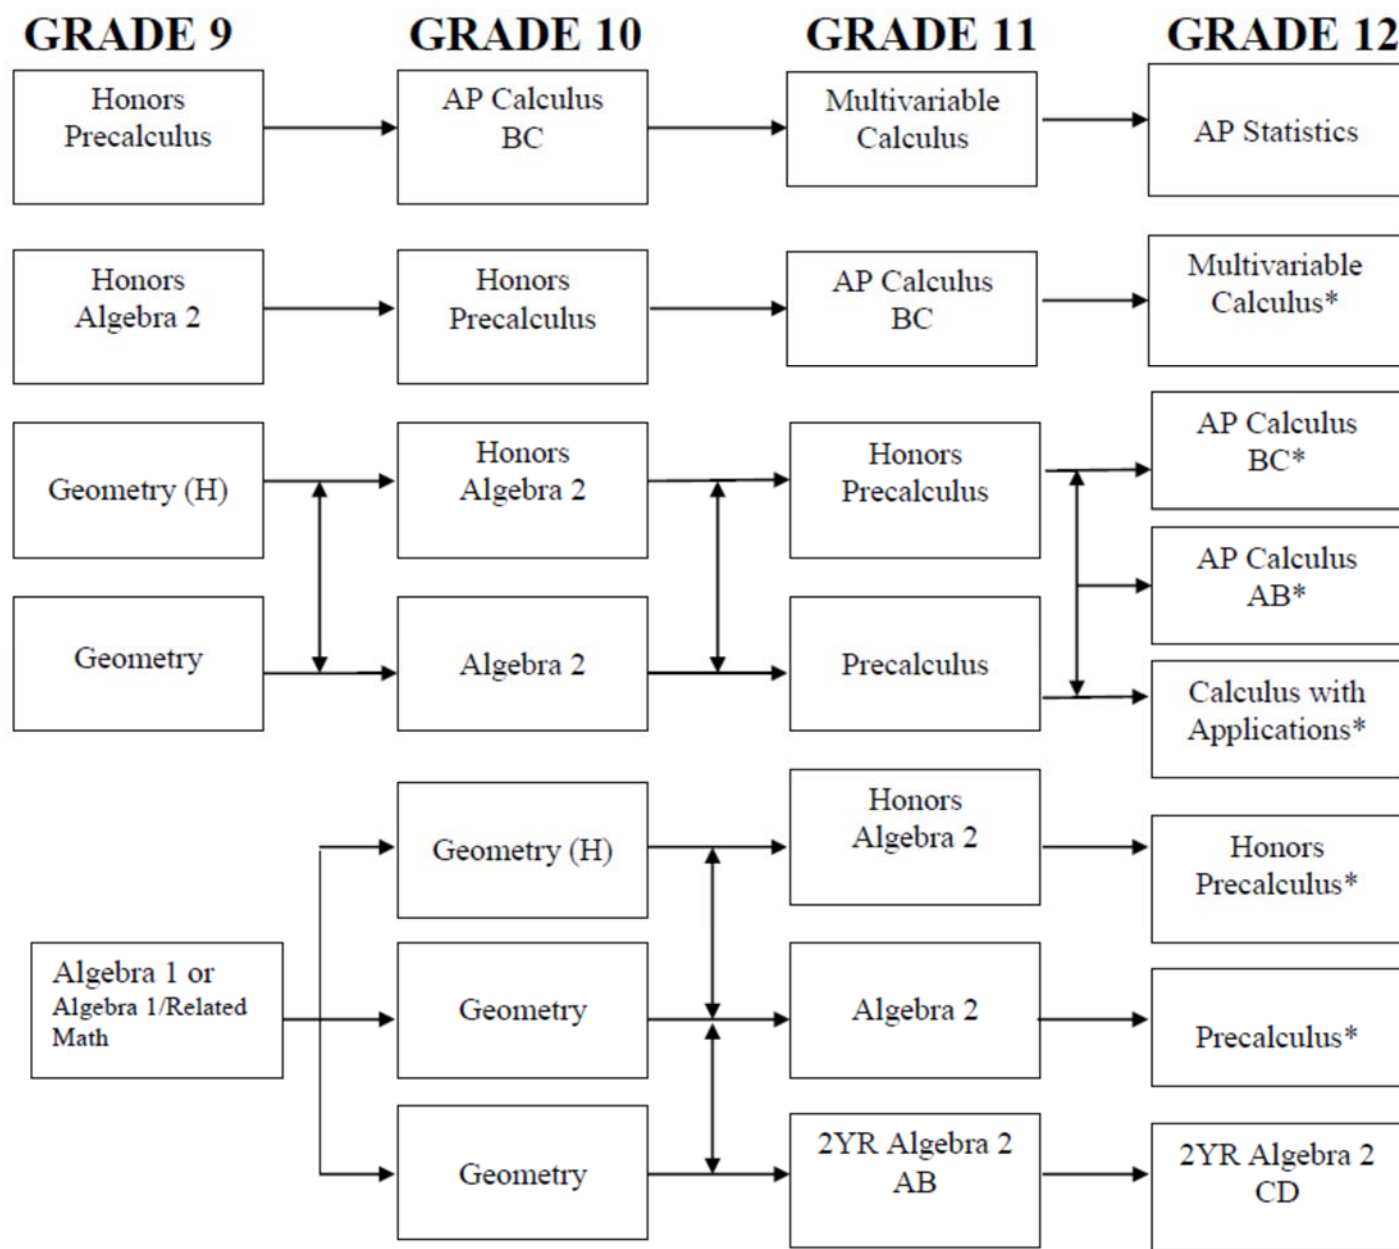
GRADE 9

GRADE 10

GRADE 11

GRADE 12

Honors Precalculus

AP Calculus BC

Multivariable Calculus

AP Statistics

Honors Algebra 2

Honors Precalculus

AP Calculus BC

Multivariable Calculus*

Geometry (H)

Honors Algebra 2

Honors Precalculus

AP Calculus BC*

AP Calculus AB*

Geometry

Algebra 2

Precalculus

Calculus with Applications*

Geometry (H)

Honors Algebra 2

Honors Precalculus*

Algebra 1 or Algebra 1/Related Math

Geometry

Algebra 2

Precalculus*

Geometry

2YR Algebra 2 AB

2YR Algebra 2 CD